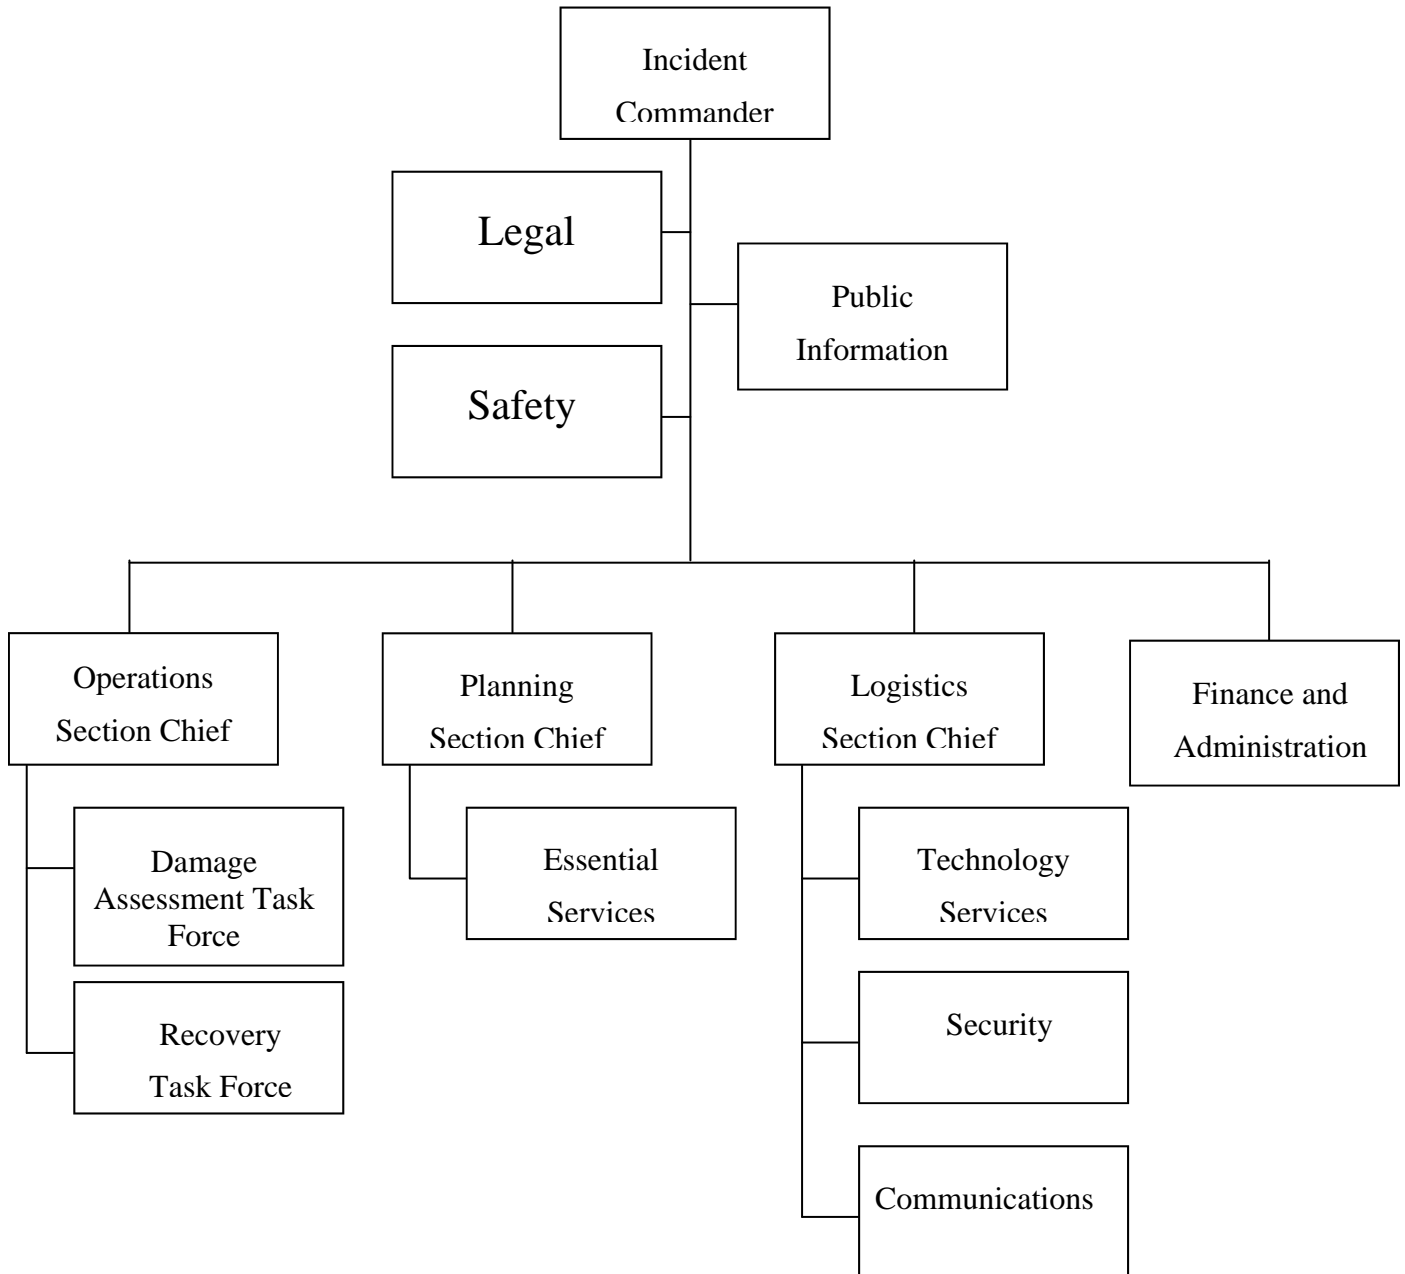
Incident Commander

Legal

Public Information

Safety

Operations Section Chief

Damage Assessment Task Force

Recovery Task Force

Planning Section Chief

Essential Services

Logistics Section Chief

Technology Services

Security

Communications

Finance and Administration